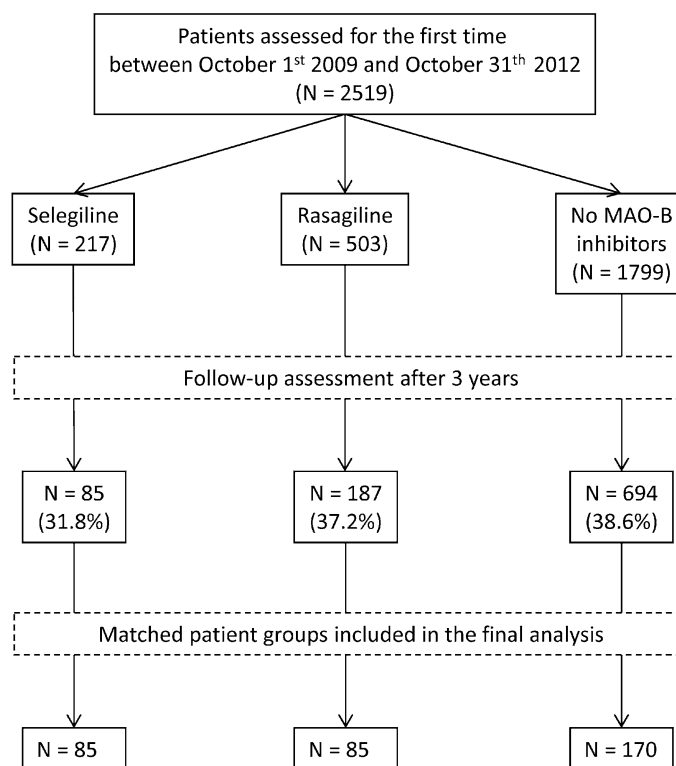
Patients assessed for the first time between October 1$^{st}$ 2009 and October 31$^{th}$ 2012 (N = 2519)

Selegiline (N = 217)

Rasagiline (N = 503)

No MAO-B inhibitors (N = 1799)

Follow-up assessment after 3 years

N = 85 (31.8%)

N = 187 (37.2%)

N = 694 (38.6%)

Matched patient groups included in the final analysis

N = 85

N = 85

N = 170